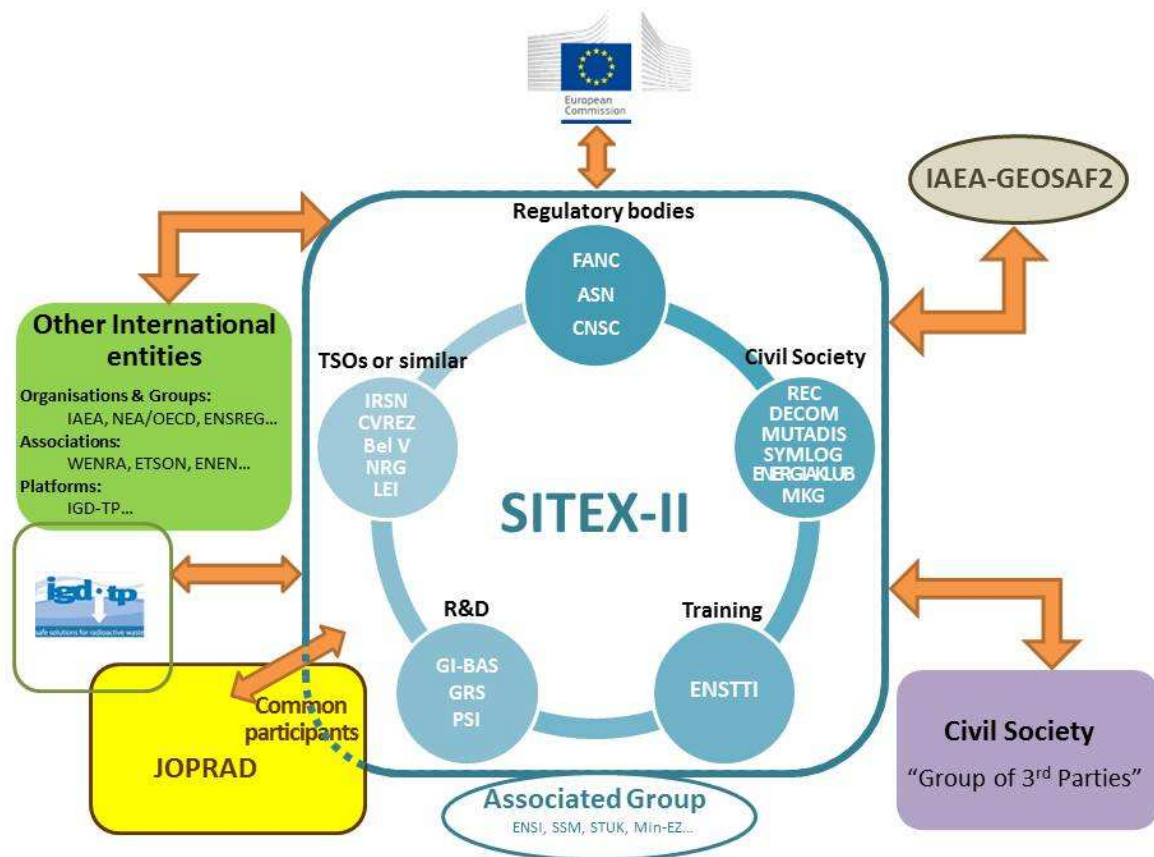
European Commission

IAEA-GEOSAF2

Regulatory bodies

FANC
ASN
CNSC

Other International entities

Organisations & Groups:
IAEA, NEA/OECD, ENSREG…
Associations:
WENRA, ETSON, ENEN…
Platforms:
IGD-TP…

TSOs or similar

IRSN
CVREZ
Bel V
NRG
LEI

Civil Society

REC
DECOM
MUTADIS
SYMLOG
ENERGIAKLUB
MKG

SITEX-II

igd-tp
safe solutions for radioactive waste

R&D

GI-BAS
GRS
PSI

Training

ENSTTI

Common participants

JOPRAD

Civil Society
"Group of 3$^{rd}$ Parties"

Associated Group
ENSI, SSM, STUK, Min-EZ…